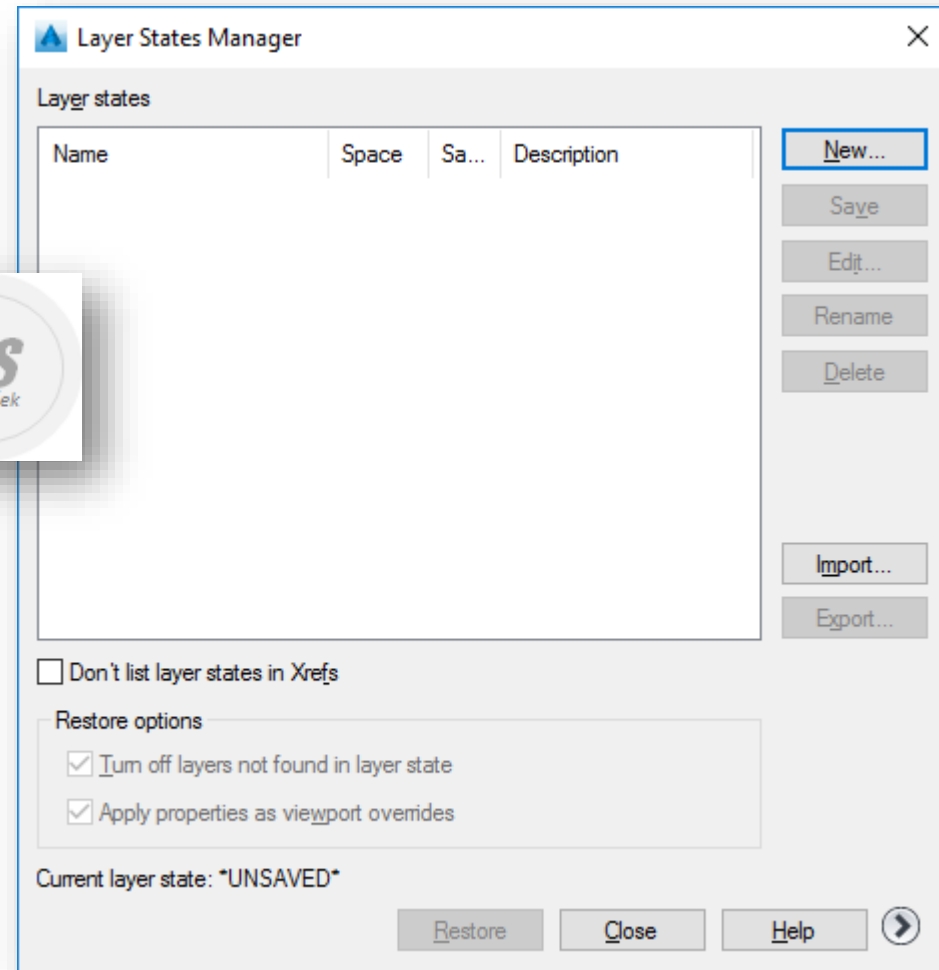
Layer States Manager

Layer states

| Name | Space | Sa... | Description |
|---|---|---|---|

New...
Save
Edit...
Rename
Delete

S
ek

Import...
Export...

Don't list layer states in Xrefs

Restore options
Turn off layers not found in layer state
Apply properties as viewport overrides

Current layer state: *UNSAVED*

Restore
Close
Help